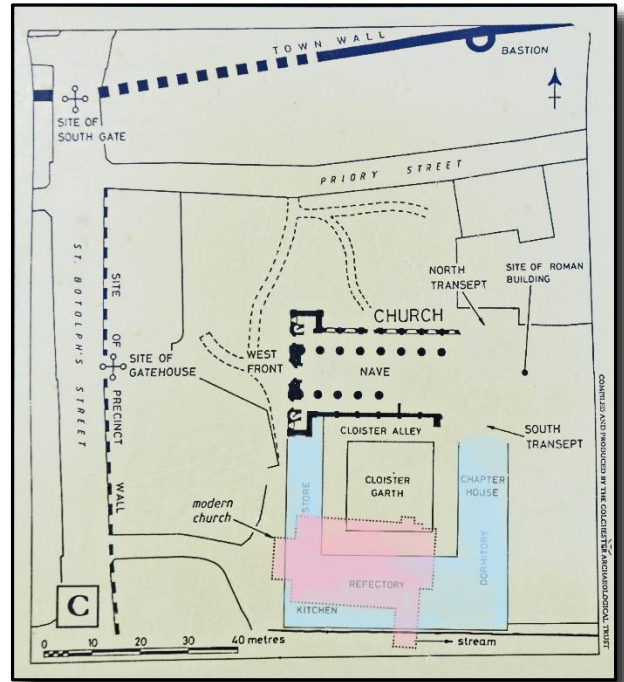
TOWN WALL

BASTION

SITE OF SOUTH GATE

PRIORY STREET

ST. BOTOLPH'S STREET

SITE OF PRECINCT WALL

SITE OF GATEHOUSE

NORTH TRANSEPT

SITE OF ROMAN BUILDING

CHURCH

WEST FRONT

NAVE

CLOISTER ALLEY

SOUTH TRANSEPT

CLOISTER GARTH

CHAPTER HOUSE

STORE

modern church

REFECTORY

DORMITORY

KITCHEN

stream

C

0 10 20 30 40 metres

COMPILED AND PRODUCED BY THE COLCHESTER ARCHAEOLOGICAL TRUST